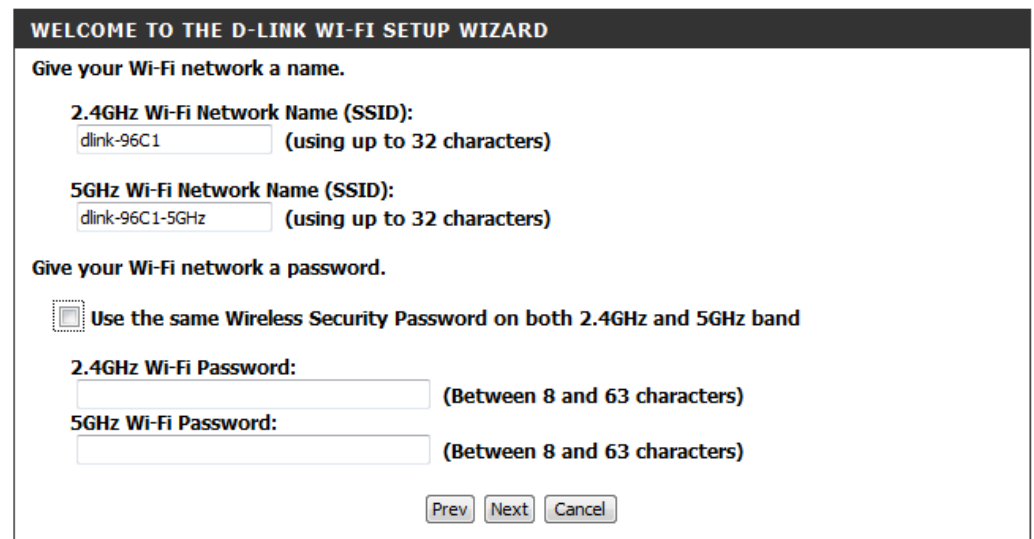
WELCOME TO THE D-LINK WI-FI SETUP WIZARD

Give your Wi-Fi network a name.

2.4GHz Wi-Fi Network Name (SSID):
dlink-96C1 (using up to 32 characters)

5GHz Wi-Fi Network Name (SSID):
dlink-96C1-5GHz (using up to 32 characters)

Give your Wi-Fi network a password.

Use the same Wireless Security Password on both 2.4GHz and 5GHz band

2.4GHz Wi-Fi Password:
(Between 8 and 63 characters)
5GHz Wi-Fi Password:
(Between 8 and 63 characters)

Prev Next Cancel